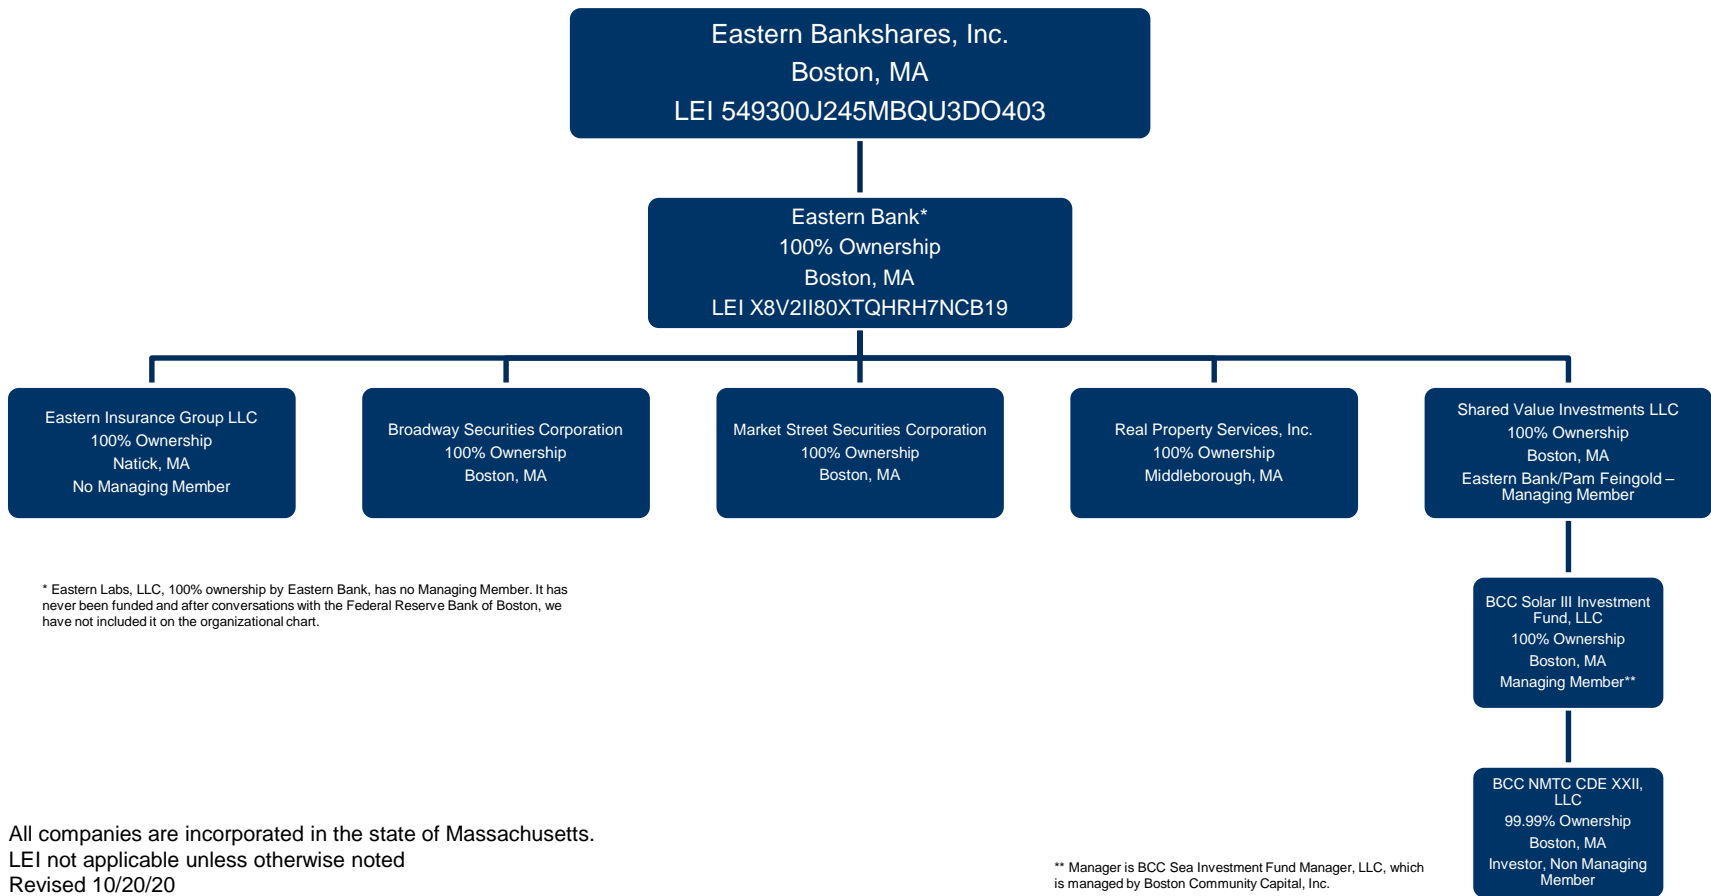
Eastern Bankshares, Inc.
Boston, MA
LEI 549300J245MBQU3DO403

Eastern Bank*
100% Ownership
Boston, MA
LEI X8V2II80XTQHRH7NCB19

Eastern Insurance Group LLC
100% Ownership
Natick, MA
No Managing Member

Broadway Securities Corporation
100% Ownership
Boston, MA

Market Street Securities Corporation
100% Ownership
Boston, MA

Real Property Services, Inc.
100% Ownership
Middleborough, MA

Shared Value Investments LLC
100% Ownership
Boston, MA
Eastern Bank/Pam Feingold – Managing Member

* Eastern Labs, LLC, 100% ownership by Eastern Bank, has no Managing Member. It has never been funded and after conversations with the Federal Reserve Bank of Boston, we have not included it on the organizational chart.

BCC Solar III Investment Fund, LLC
100% Ownership
Boston, MA
Managing Member**

BCC NMTC CDE XXII, LLC
99.99% Ownership
Boston, MA
Investor, Non Managing Member

All companies are incorporated in the state of Massachusetts.
LEI not applicable unless otherwise noted
Revised 10/20/20

** Manager is BCC Sea Investment Fund Manager, LLC, which is managed by Boston Community Capital, Inc.